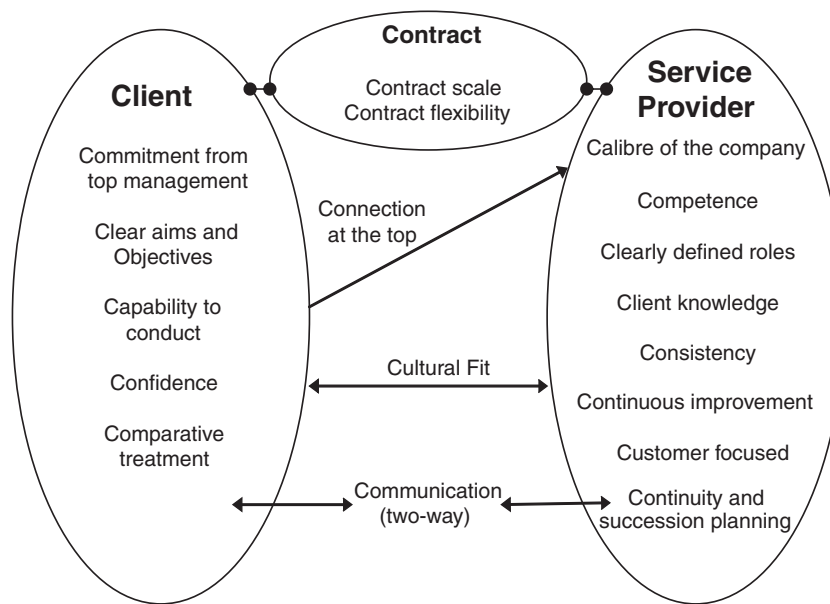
Contract

Contract scale
Contract flexibility

Client

Commitment from top management

Clear aims and Objectives

Capability to conduct

Confidence

Comparative treatment

Connection at the top

Cultural Fit

Communication (two-way)

Service Provider

Calibre of the company

Competence

Clearly defined roles

Client knowledge

Consistency

Continuous improvement

Customer focused

Continuity and succession planning